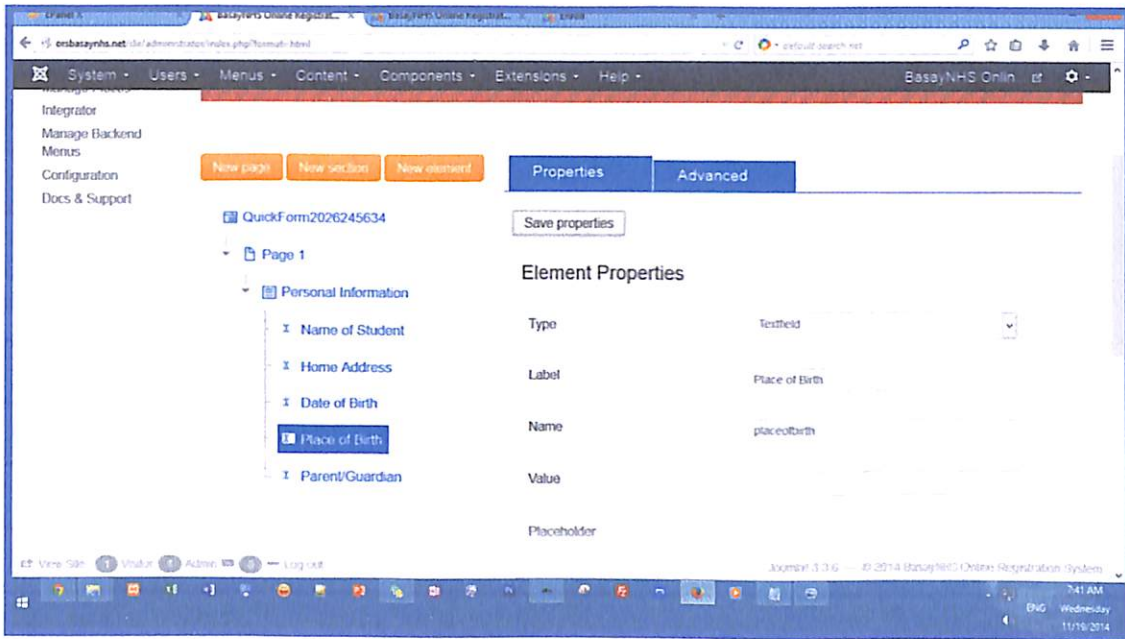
cPanel X | BasayNHS Online Registrat... × | BasayNHS Online Registrat... | Email

orsbasaynhs.net/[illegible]/administrator/index.php?format=html

default search net

System · Users · Menus · Content · Components · Extensions · Help · BasayNHS Onlin

Integrator
Manage Backend Menus
Configuration
Docs & Support

New page | New section | New element

QuickForm2026245634
Page 1
Personal Information
Name of Student
Home Address
Date of Birth
Place of Birth
Parent/Guardian

Properties | Advanced

Save properties

Element Properties

| Type | Textfield |
|---|---|
| Label | Place of Birth |
| Name | placeofbirth |
| Value | |
| Placeholder | |

View Site | 0 Visitor | 0 Admin | 0 | Log out

Joomla! 3.3.6 — © 2014 BasayNHS Online Registration System

7:41 AM
ENG Wednesday
11/19/2014